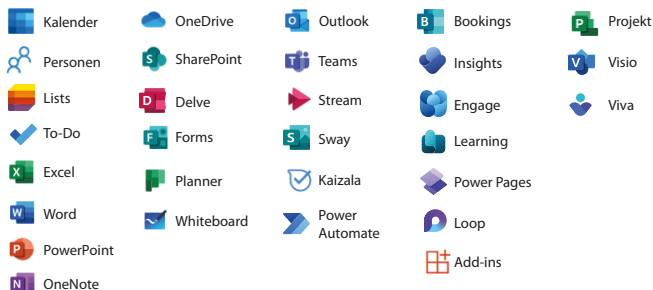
Kalender
Personen
Lists
To-Do
Excel
Word
PowerPoint
OneNote

OneDrive
SharePoint
Delve
Forms
Planner
Whiteboard

Outlook
Teams
Stream
Sway
Kaizala
Power Automate

Bookings
Insights
Engage
Learning
Power Pages
Loop
Add-ins

Projekt
Visio
Viva